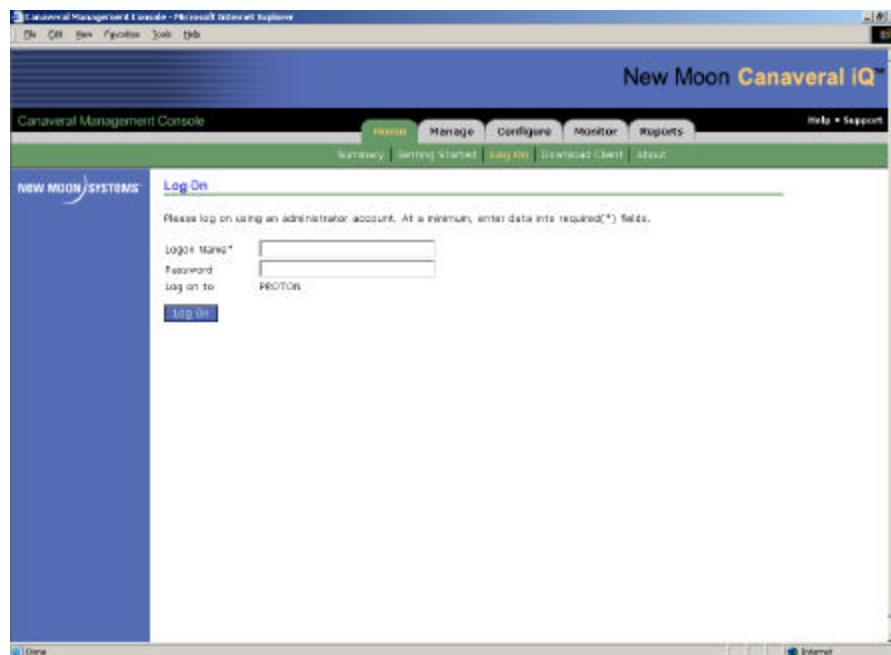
Canaveral Management Console - Microsoft Internet Explorer

File Edit View Favorites Tools Help

New Moon Canaveral iQ™

Canaveral Management Console

Help • Support

Home Manage Configure Monitor Reports

Summary | Getting Started | Log On | Download Client | About

NEW MOON SYSTEMS

Log On

Please log on using an administrator account. At a minimum, enter data into required(*) fields.

Logon Name*

Password

Log on to PROTON

Log On

Done

Internet